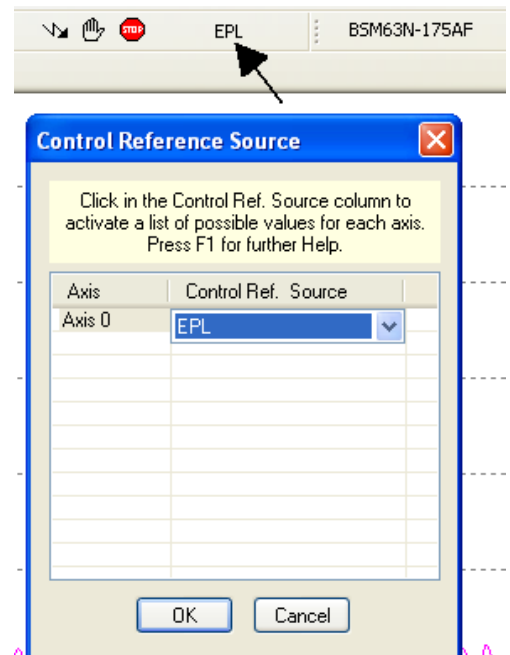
STOP EPL BSM63N-175AF

Control Reference Source

Click in the Control Ref. Source column to activate a list of possible values for each axis. Press F1 for further Help.

| Axis | Control Ref. Source |
|---|---|
| Axis 0 | EPL |

OK Cancel